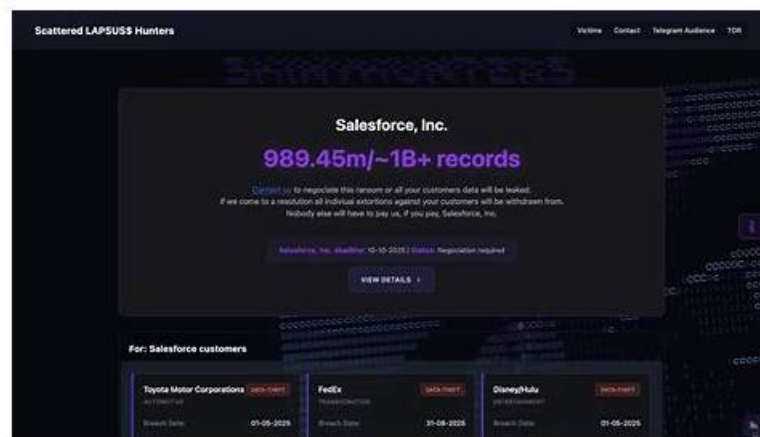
Scattered LAPSU$$ Hunters

Victims Contact Telegram Audience TOR

Salesforce, Inc.

989.45m/~1B+ records

Contact us to negotiate this ransom or all your customers data will be leaked. If we come to a resolution all indiviual extortions against your customers will be withdrawn from. Nobody else will have to pay us, if you pay, Salesforce, Inc.

Salesforce, Inc. deadline: 10-10-2025 | Status: Negotiation required

VIEW DETAILS ›

For: Salesforce customers

Toyota Motor Corporations DATA THEFT
AUTOMOTIVE
Breach Date: 01-05-2025

FedEx DATA THEFT
TRANSPORTATION
Breach Date: 31-08-2025

Disney/Hulu DATA THEFT
ENTERTAINMENT
Breach Date: 01-05-2025